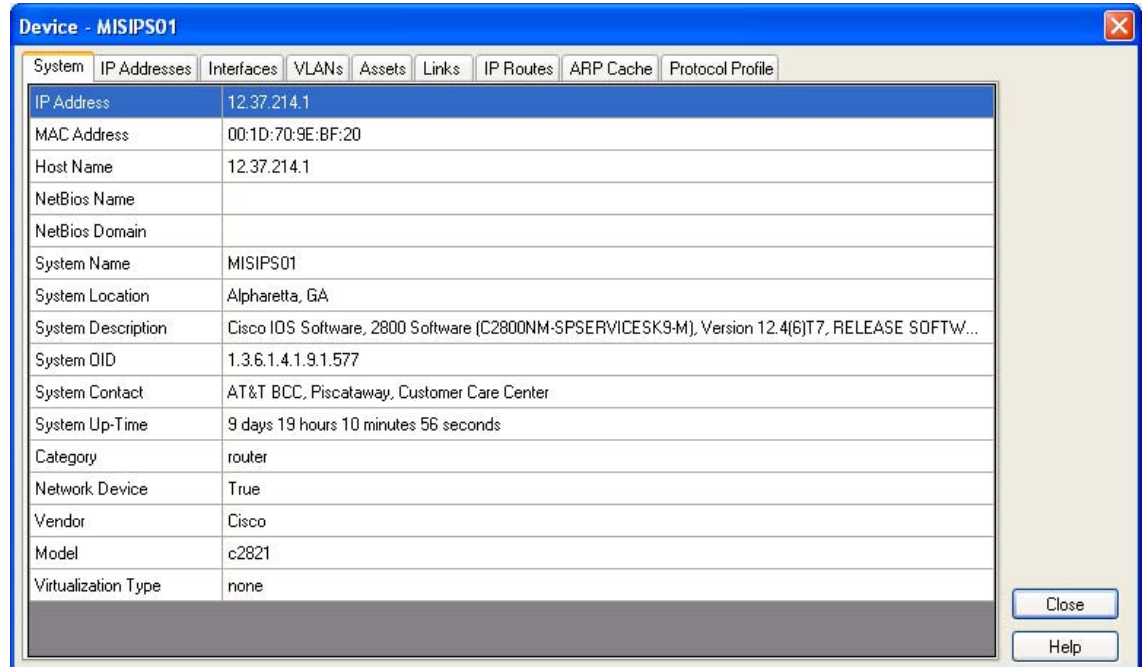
Device - MISIPS01

System | IP Addresses | Interfaces | VLANs | Assets | Links | IP Routes | ARP Cache | Protocol Profile

| | |
|---|---|
| IP Address | 12.37.214.1 |
| MAC Address | 00:1D:70:9E:BF:20 |
| Host Name | 12.37.214.1 |
| NetBios Name | |
| NetBios Domain | |
| System Name | MISIPS01 |
| System Location | Alpharetta, GA |
| System Description | Cisco IOS Software, 2800 Software (C2800NM-SPSERVICESK9-M), Version 12.4(6)T7, RELEASE SOFTW... |
| System OID | 1.3.6.1.4.1.9.1.577 |
| System Contact | AT&T BCC, Piscataway, Customer Care Center |
| System Up-Time | 9 days 19 hours 10 minutes 56 seconds |
| Category | router |
| Network Device | True |
| Vendor | Cisco |
| Model | c2821 |
| Virtualization Type | none |

Close

Help